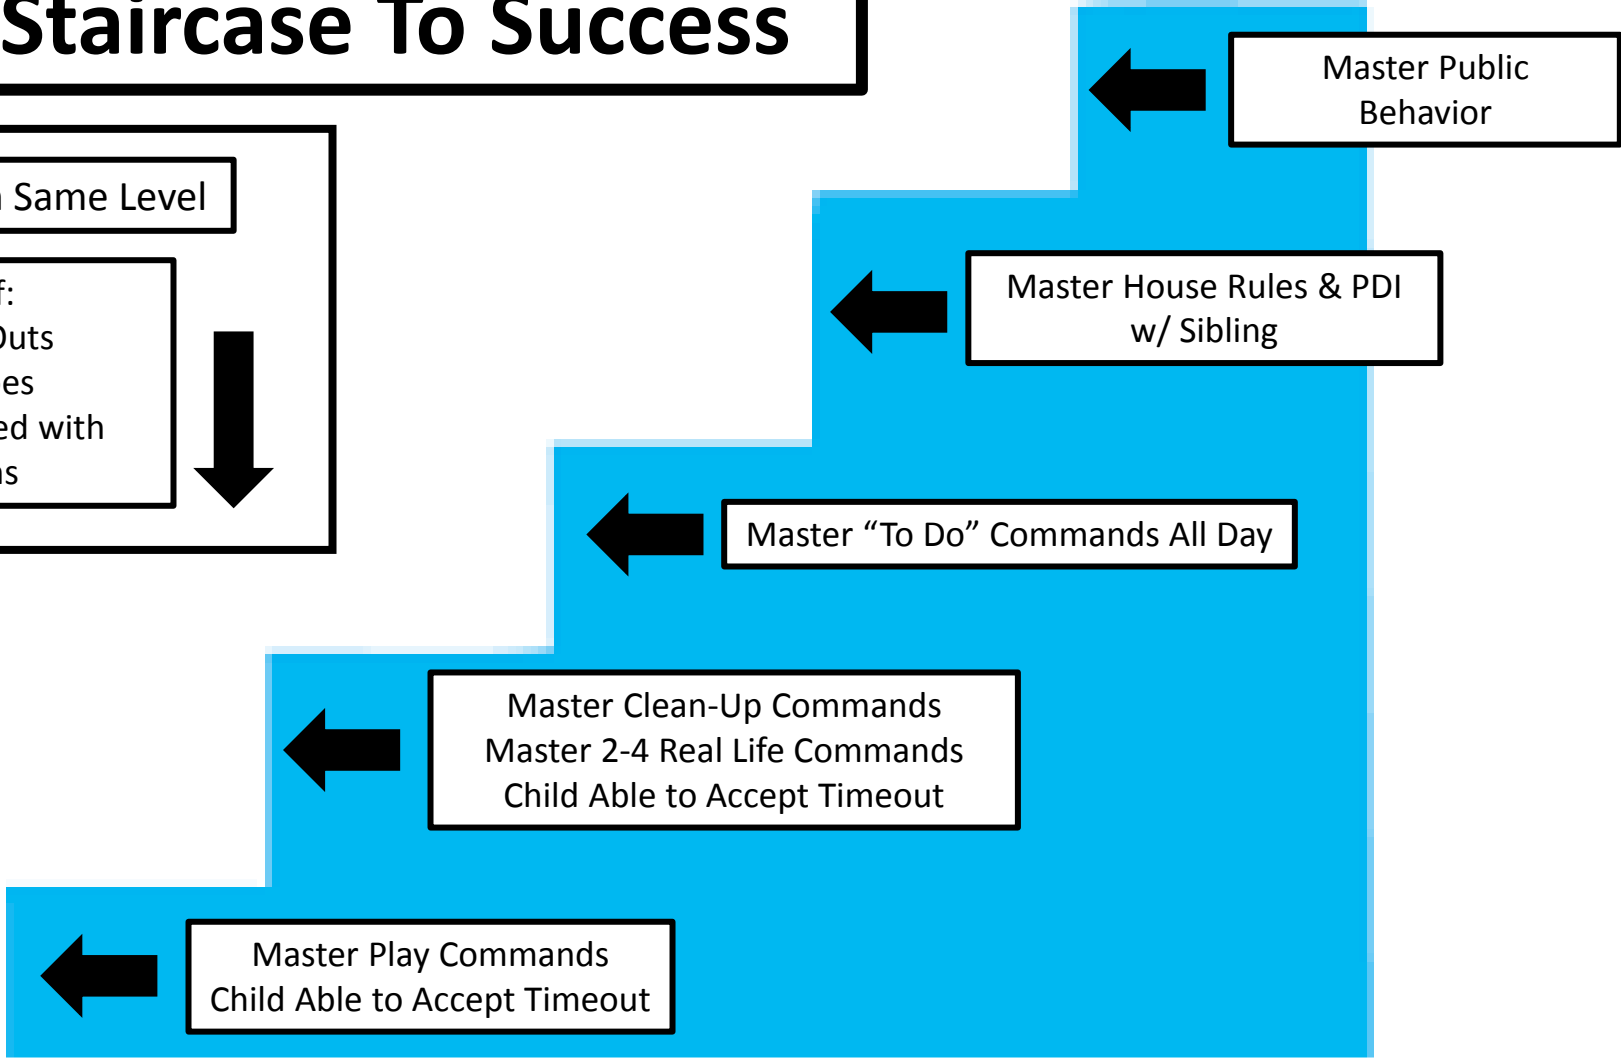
Staircase To Success

Same Level

f:
Outs
es
ed with
ns

Master Public Behavior

Master House Rules & PDI w/ Sibling

Master “To Do” Commands All Day

Master Clean-Up Commands
Master 2-4 Real Life Commands
Child Able to Accept Timeout

Master Play Commands
Child Able to Accept Timeout